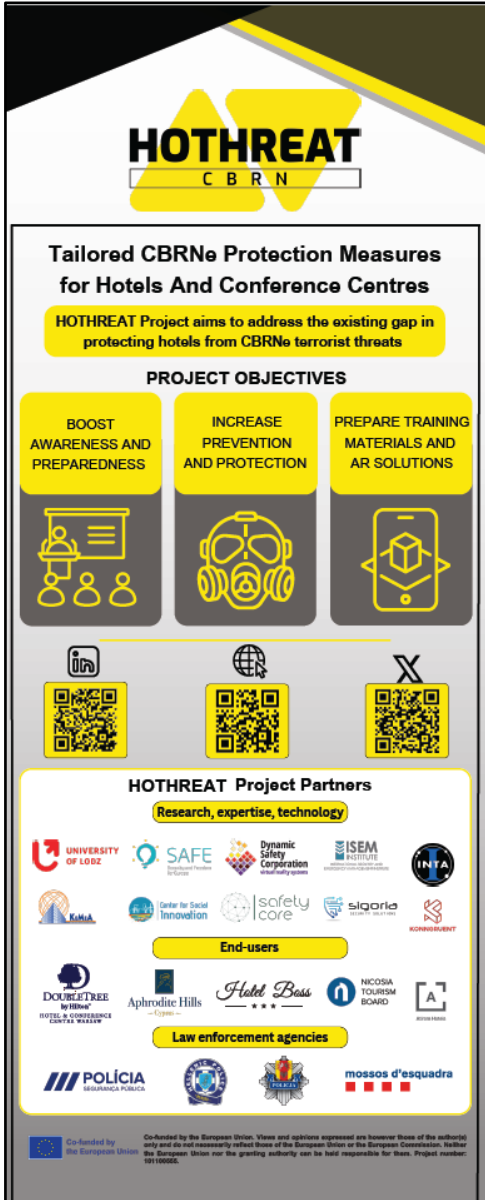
HOTHREAT
CBRN

Tailored CBRNe Protection Measures for Hotels And Conference Centres

HOTHREAT Project aims to address the existing gap in protecting hotels from CBRNe terrorist threats

PROJECT OBJECTIVES

BOOST AWARENESS AND PREPAREDNESS

INCREASE PREVENTION AND PROTECTION

PREPARE TRAINING MATERIALS AND AR SOLUTIONS

in

X

HOTHREAT Project Partners

Research, expertise, technology

UNIVERSITY OF LODZ

SAFE

Dynamic Safety Corporation virtual reality systems

ISEM INSTITUTE

INTA

KeMeA

Center for Social Innovation

safety core

sigoria SECURITY SOLUTION

KONSRUENT

End-users

DOUBLETREE by Hilton HOTEL & CONFERENCE CENTRE WARSAW

Aphrodite Hills Cyprus

Hotel Boss

NICOSIA TOURISM BOARD

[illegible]

Law enforcement agencies

POLÍCIA SEGURANÇA PÚBLICA

POLICJA

mossos d'esquadra

Co-funded by the European Union

Co-funded by the European Union. Views and opinions expressed are however those of the author(s) only and do not necessarily reflect those of the European Union or the European Commission. Neither the European Union nor the granting authority can be held responsible for them. Project number: 101100085.